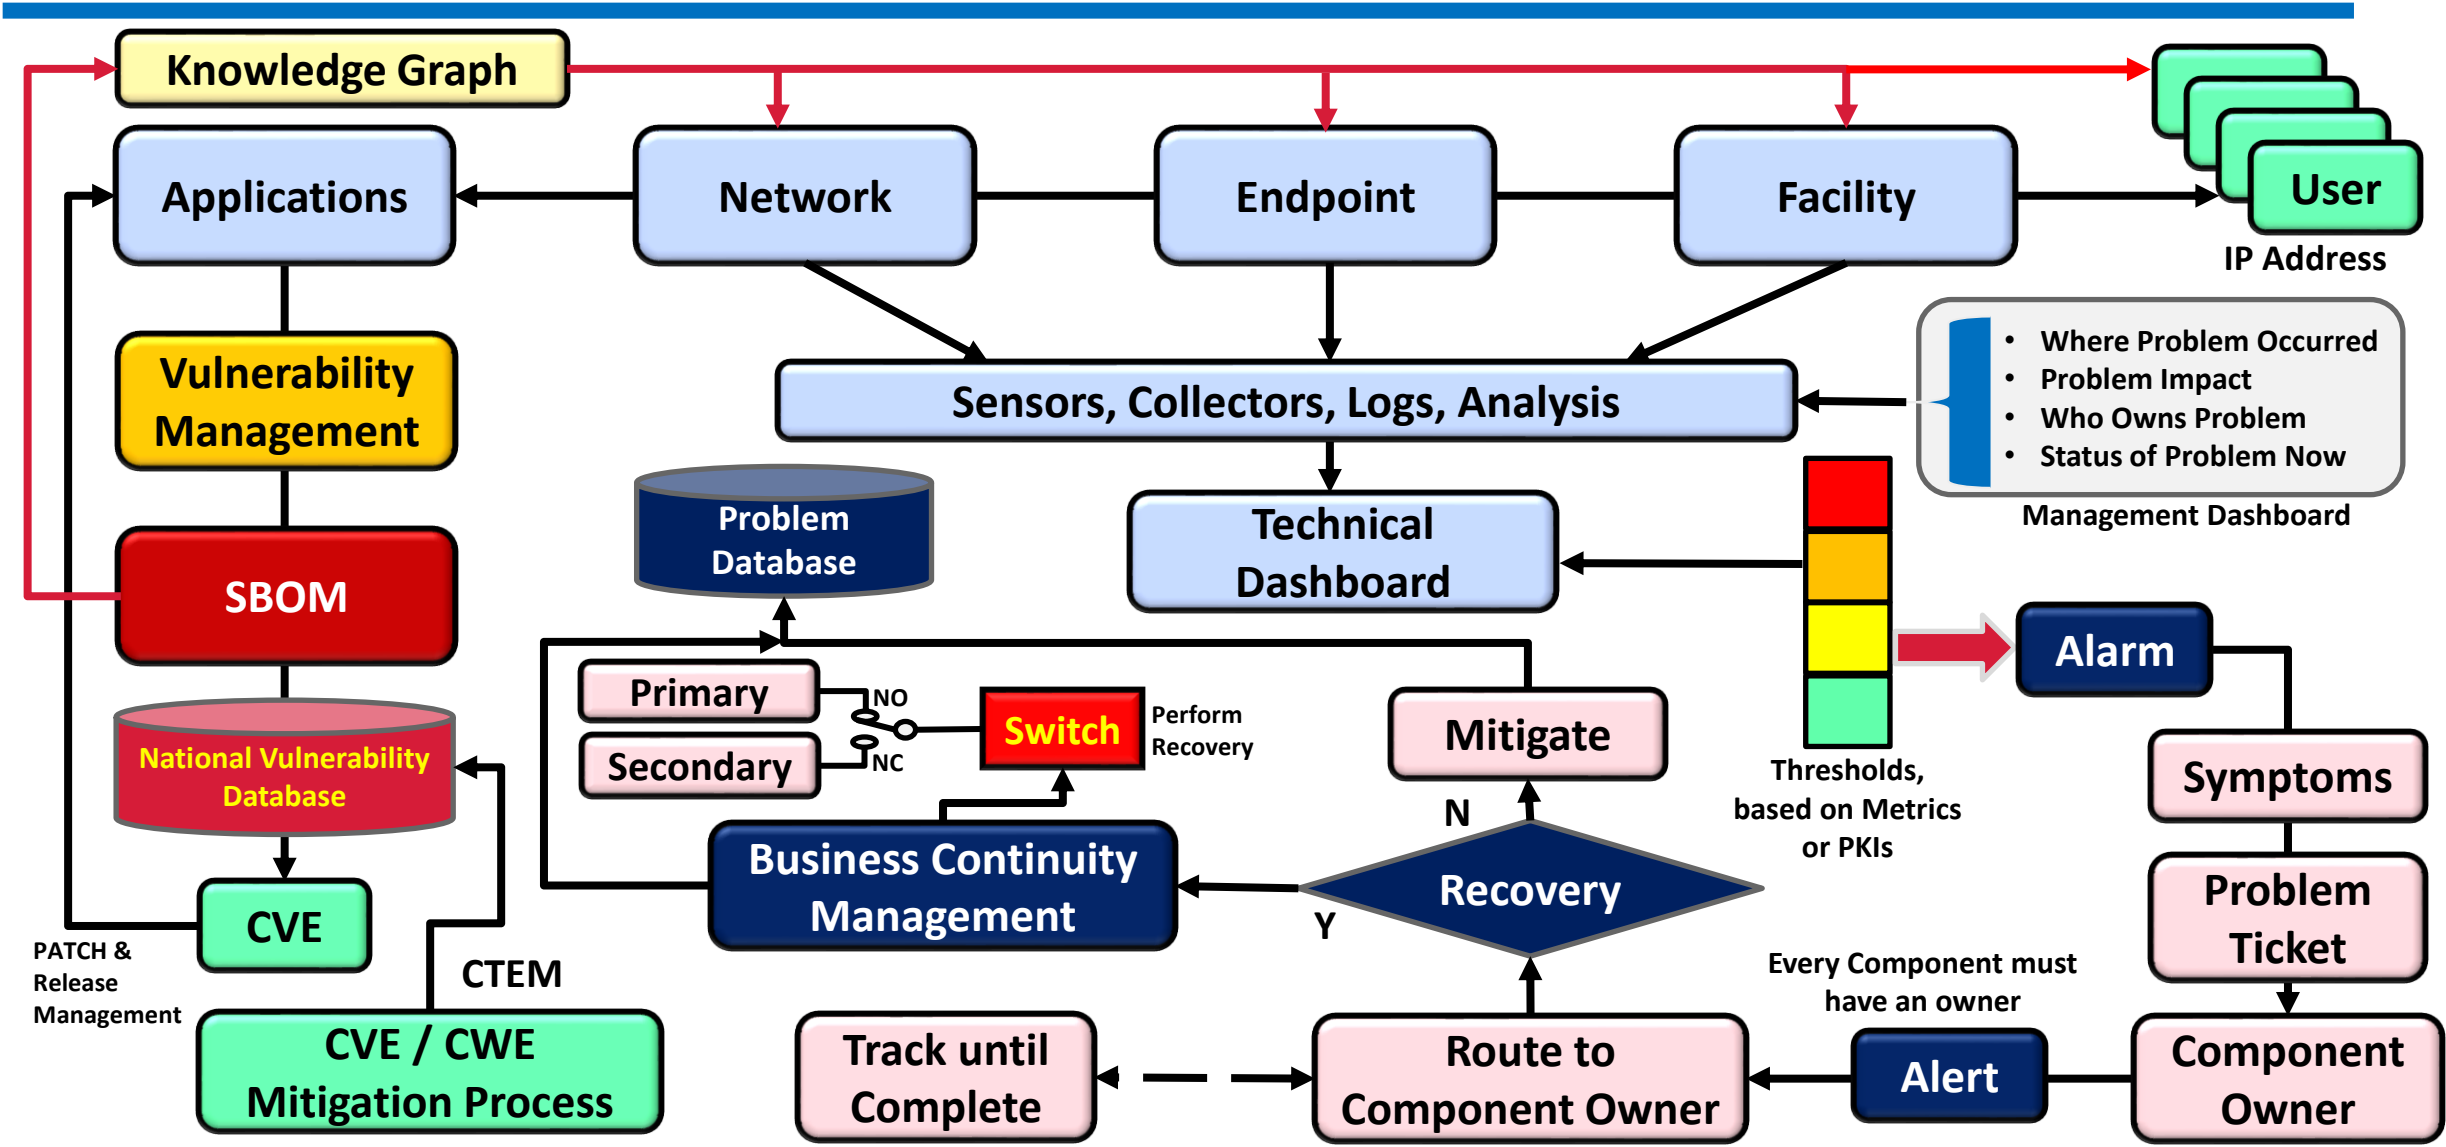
Knowledge Graph

Applications

Network

Endpoint

Facility

User

IP Address

Vulnerability Management

Sensors, Collectors, Logs, Analysis

- Where Problem Occurred
- Problem Impact
- Who Owns Problem
- Status of Problem Now

Management Dashboard

Problem Database

Technical Dashboard

SBOM

Alarm

Primary

Secondary

NO

NC

Switch

Perform Recovery

Mitigate

National Vulnerability Database

Symptoms

Thresholds, based on Metrics or PKIs

N

Business Continuity Management

Recovery

Y

CVE

Problem Ticket

PATCH & Release Management

CTEM

Every Component must have an owner

CVE / CWE Mitigation Process

Track until Complete

Route to Component Owner

Alert

Component Owner